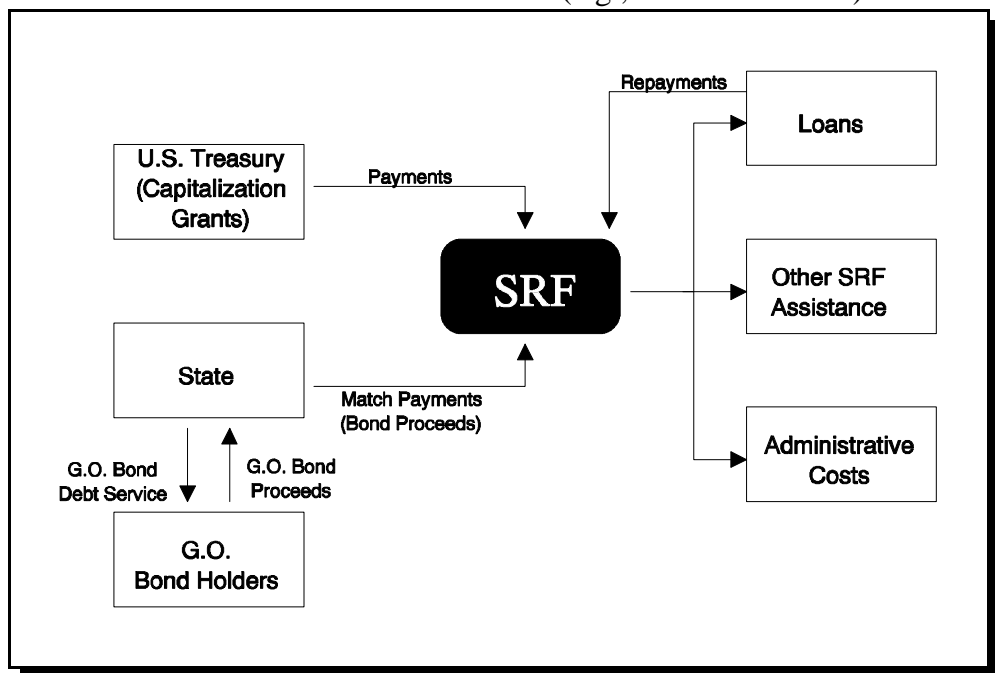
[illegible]

U.S. Treasury (Capitalization Grants)

Payments

Repayments

Loans

SRF

Other SRF Assistance

State

Match Payments (Bond Proceeds)

Administrative Costs

G.O. Bond Debt Service

G.O. Bond Proceeds

G.O. Bond Holders